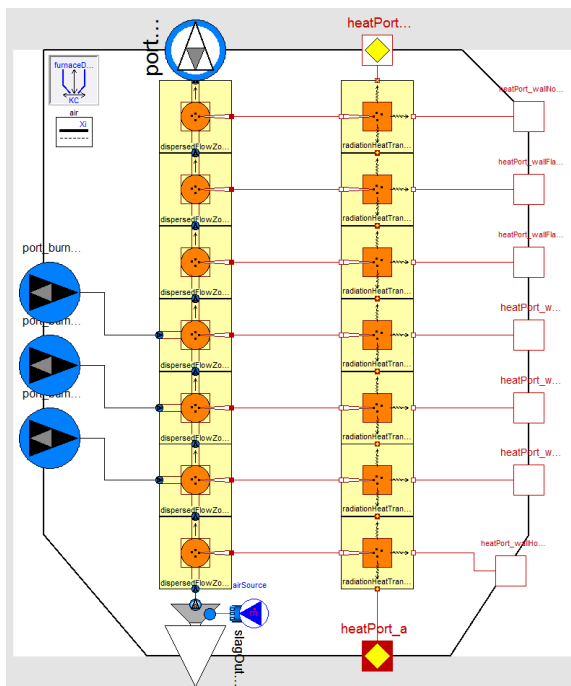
port...

heatPort...

furnaceD...

KC

air

Xi

heatPort_wallNo...

heatPort_wallFla...

heatPort_wallFla...

port_burn...

port_burn...

port_burn...

heatPort_w...

heatPort_w...

heatPort_w...

heatPort_wallHo...

dispersedFlowZo...

dispersedFlowZo...

dispersedFlowZo...

dispersedFlowZo...

dispersedFlowZo...

dispersedFlowZo...

dispersedFlowZo...

radiationHeatTran...

radiationHeatTran...

radiationHeatTran...

radiationHeatTran...

radiationHeatTran...

radiationHeatTran...

radiationHeatTran...

airSource

slagOut...

heatPort_a